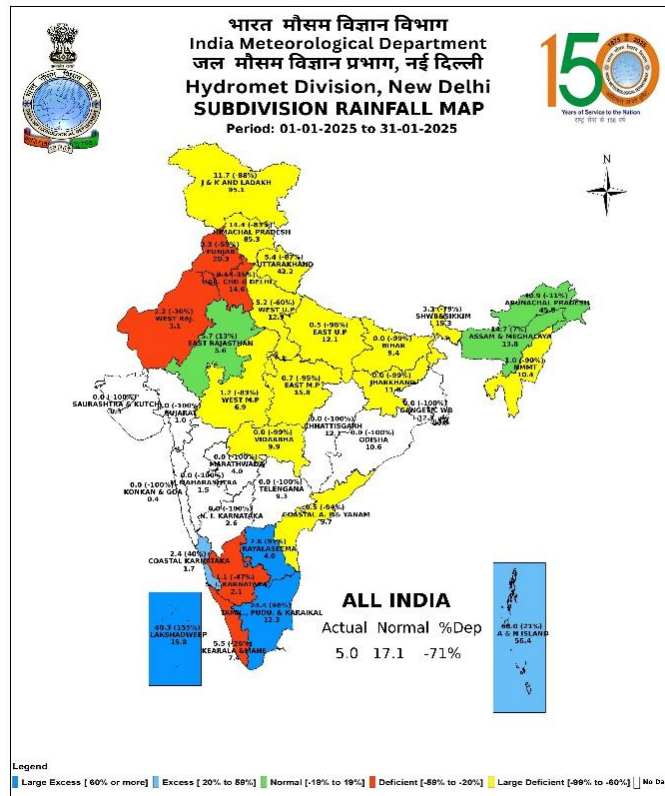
भारत मौसम विज्ञान विभाग
India Meteorological Department
जल मौसम विज्ञान प्रभाग, नई दिल्ली
Hydromet Division, New Delhi
SUBDIVISION RAINFALL MAP
Period: 01-01-2025 to 31-01-2025

150
1875 2025
Years of Service to the Nation
राष्ट्र सेवा के 150 वर्ष

N

11.7 (-88%)
J & K AND LADAKH
95.1

14.4 (-83%)
HIMACHAL PRADESH
85.3

3.3 (-84%)
PUNJAB
20.3

5.4 (-87%)
UTTARAKHAND
42.2

6.6 (-55%)
HAR. CHD & DELHI
14.6

2.2 (-36%)
WEST RAJ.
3.1

5.7 (13%)
EAST RAJASTHAN
5.0

5.2 (-60%)
WEST U.P.
12.9

0.5 (-96%)
EAST U.P
12.1

0.0 (-99%)
BIHAR
9.4

3.3 (-79%)
SHWB&SIKKIM
15.3

40.9 (-11%)
ARUNACHAL PRADESH
45.8

14.7 (7%)
ASSAM & MEGHALAYA
13.8

1.0 (-90%)
NMMT
10.4

0.6 (-95%)
JHARKHAND
11.4

0.0 (-100%)
GANGETIC WB
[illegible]

0.0 (-100%)
SAURASHTRA & KUTCH
0.1

0.0 (-100%)
GUJARAT
1.0

1.7 (-83%)
WEST M.P
6.9

0.7 (-95%)
EAST M.P
15.8

0.0 (-100%)
CHHATTISGARH
12.1

0.0 (-100%)
ODISHA
10.6

0.0 (-99%)
VIDARBHA
9.9

0.0 (-100%)
MARATHWADA
4.9

0.0 (-100%)
MADHYA MAHARASHTRA
1.5

0.0 (-100%)
KONKAN & GOA
0.4

0.0 (-100%)
TELANGANA
9.3

0.0 (-100%)
N. I. KARNATAKA
2.6

4.5 (-54%)
COASTAL A. P. & YANAM
9.7

7.6 (91%)
RAYALASEEMA
4.0

2.4 (40%)
COASTAL KARNATAKA
1.7

1.1 (-47%)
S. I. KARNATAKA
2.1

24.4 (98%)
TAMIL. PUDU. & KARAIKAL
12.3

40.3 (155%)
LAKSHADWEEP
15.8

5.5 (-25%)
KERALA & MAHE
7.4

88.0 (73%)
A & N ISLAND
56.4

ALL INDIA
| Actual | Normal | %Dep |
|---|---|---|
| 5.0 | 17.1 | -71% |

Legend
Large Excess [ 60% or more] Excess [ 20% to 59%] Normal [-19% to 19%] Deficient [-59% to -20%] Large Deficient [-99% to -60%] No Da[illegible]